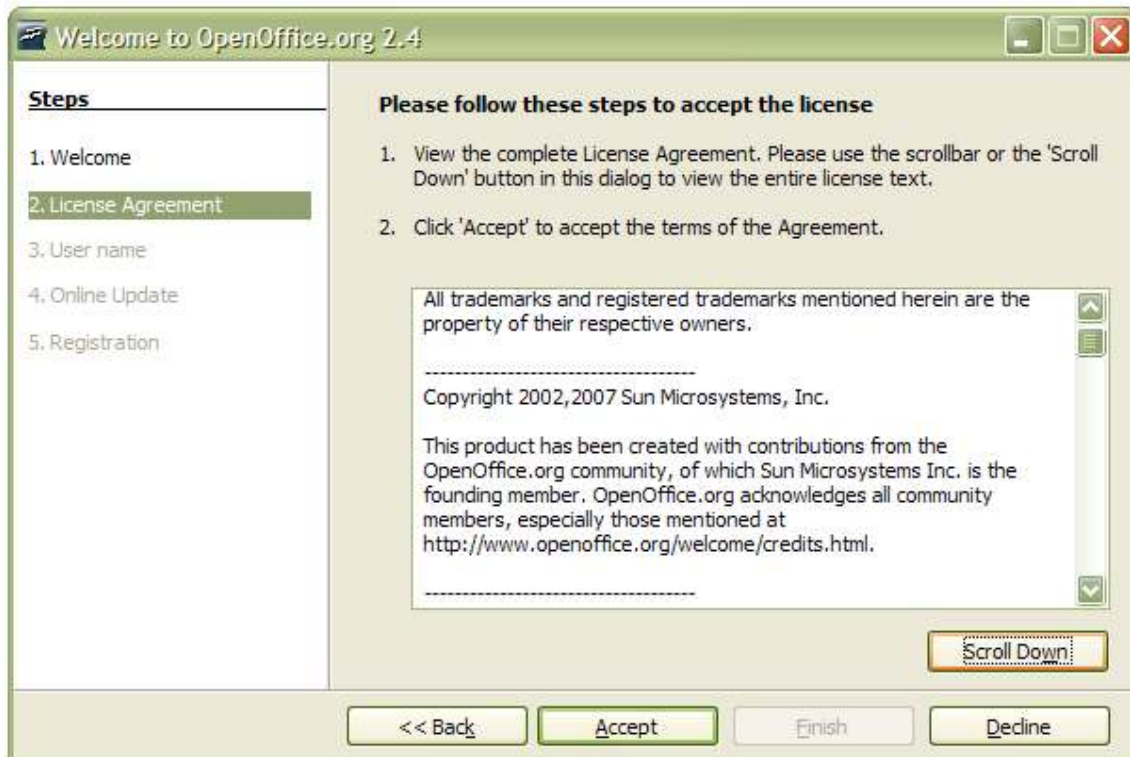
Welcome to OpenOffice.org 2.4

Steps

1. Welcome

2. License Agreement

3. User name

4. Online Update

5. Registration

Please follow these steps to accept the license

1. View the complete License Agreement. Please use the scrollbar or the 'Scroll Down' button in this dialog to view the entire license text.

2. Click 'Accept' to accept the terms of the Agreement.

All trademarks and registered trademarks mentioned herein are the property of their respective owners.

------------------------------------

Copyright 2002,2007 Sun Microsystems, Inc.

This product has been created with contributions from the OpenOffice.org community, of which Sun Microsystems Inc. is the founding member. OpenOffice.org acknowledges all community members, especially those mentioned at http://www.openoffice.org/welcome/credits.html.

------------------------------------

Scroll Down

<< Back

Accept

Finish

Decline